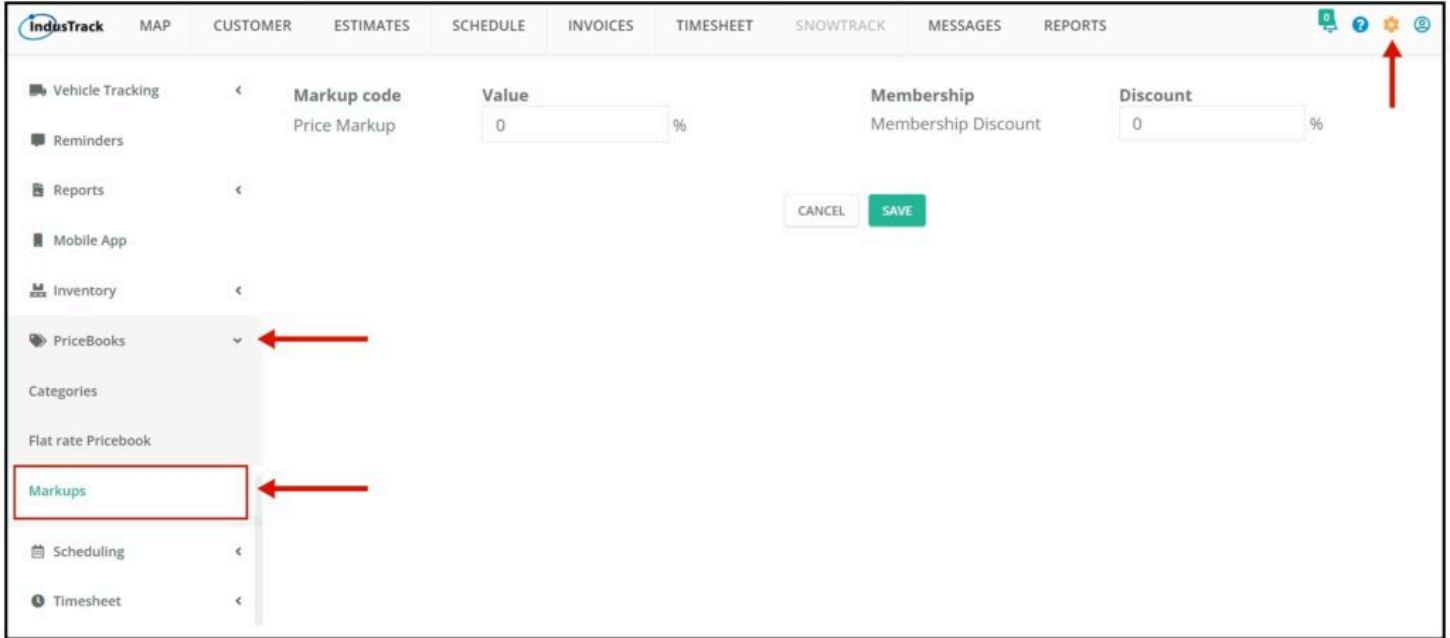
IndusTrack MAP CUSTOMER ESTIMATES SCHEDULE INVOICES TIMESHEET SNOWTRACK MESSAGES REPORTS

0

Vehicle Tracking

Reminders

Reports

Mobile App

Inventory

PriceBooks

Categories

Flat rate Pricebook

Markups

Scheduling

Timesheet

| Markup code | Value | | Membership | Discount | |
|---|---|---|---|---|---|
| Price Markup | 0 | % | Membership Discount | 0 | % |

CANCEL SAVE